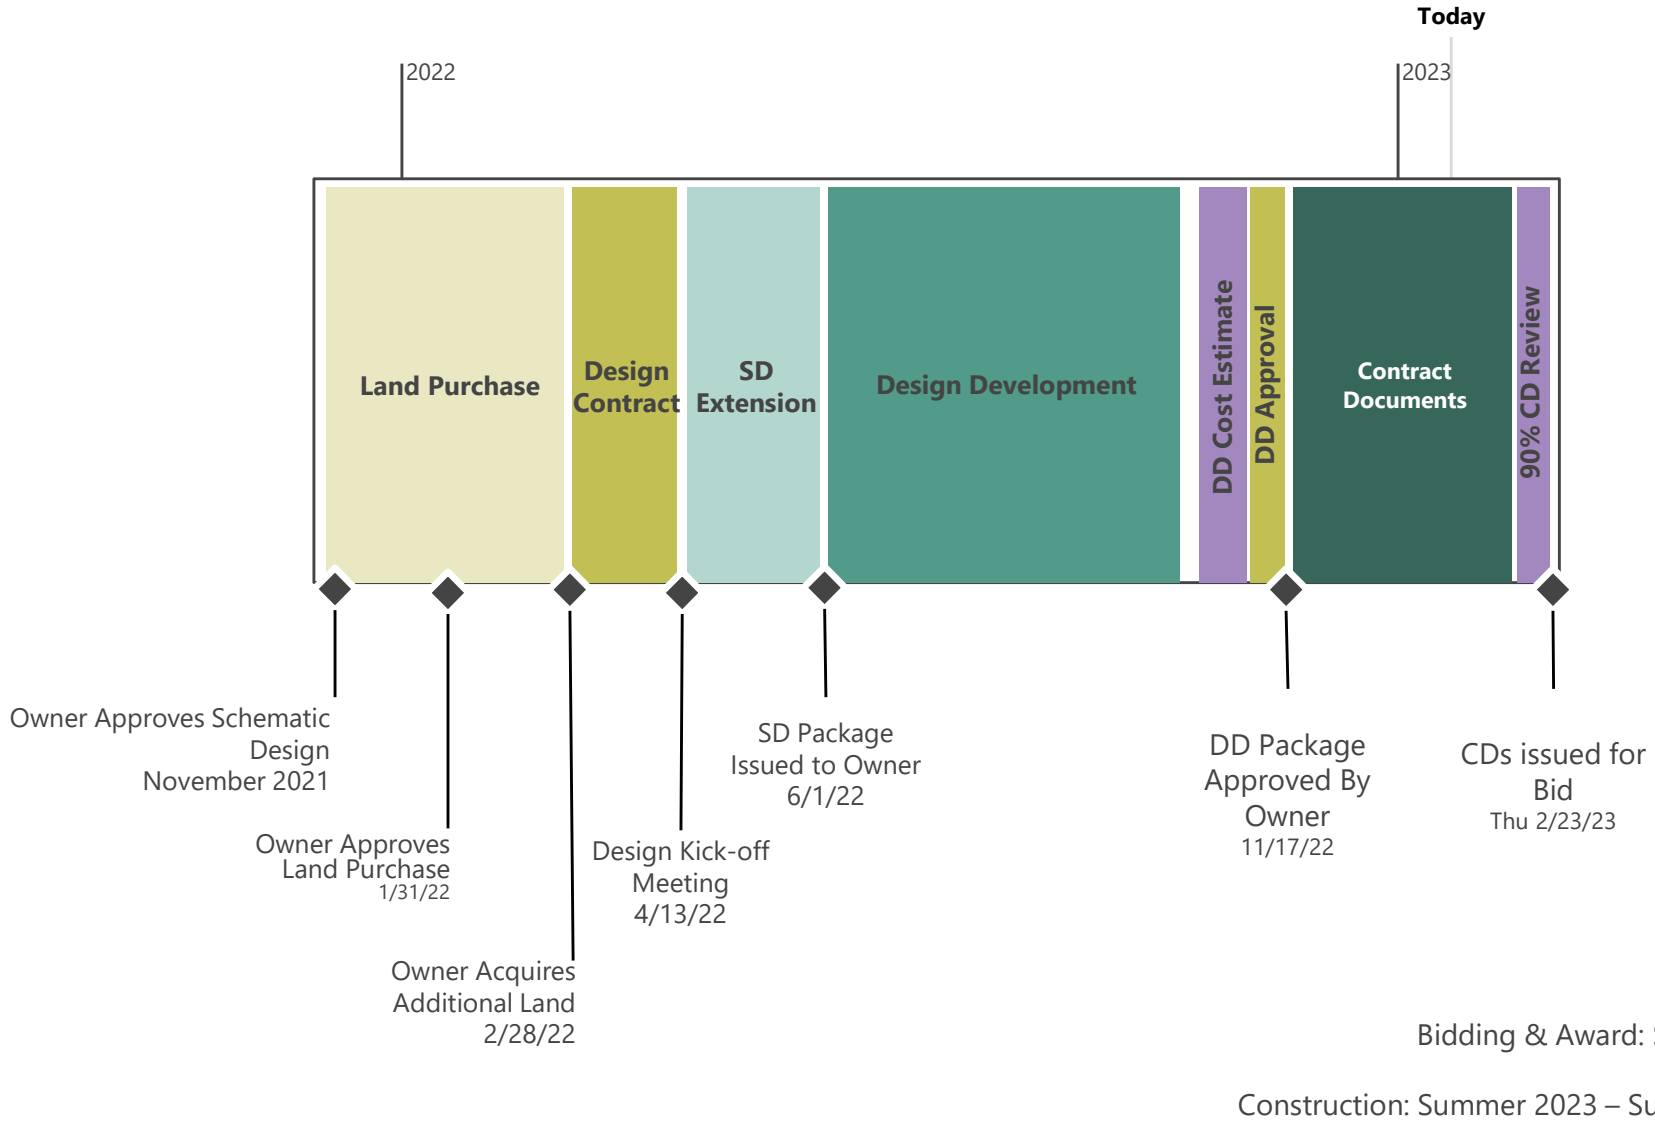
Today

2022

2023

Land Purchase

Design Contract

SD Extension

Design Development

DD Cost Estimate

DD Approval

Contract Documents

90% CD Review

Owner Approves Schematic Design
November 2021

Owner Approves Land Purchase
1/31/22

Owner Acquires Additional Land
2/28/22

Design Kick-off Meeting
4/13/22

SD Package Issued to Owner
6/1/22

DD Package Approved By Owner
11/17/22

CDs issued for Bid
Thu 2/23/23

Bidding & Award: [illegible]

Construction: Summer 2023 – Su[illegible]